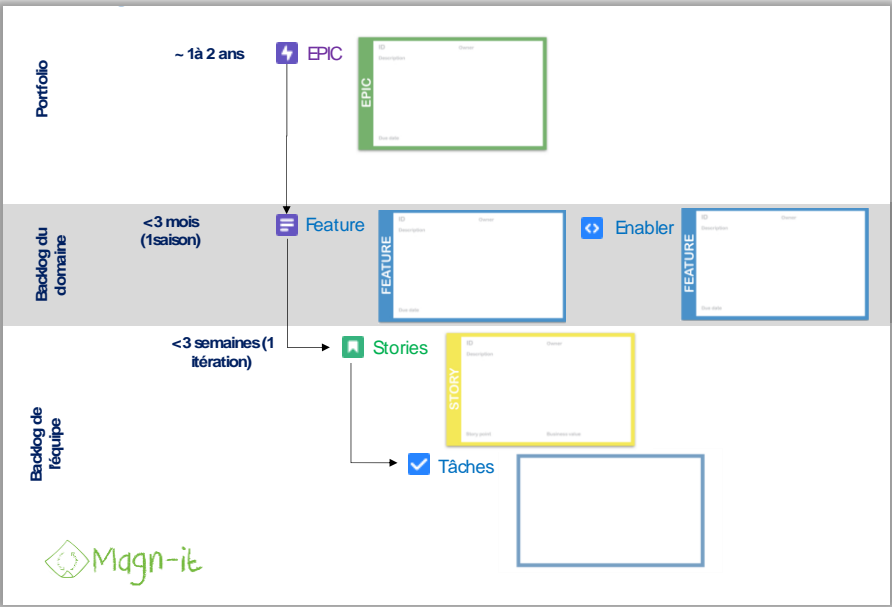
Portfolio

~ 1à 2 ans

EPIC

ID Owner
Description
EPIC
Due date

Backlog du domaine

<3 mois (1saison)

Feature

ID Owner
Description
FEATURE
Due date

Enabler

ID Owner
Description
FEATURE
Due date

Backlog de l'équipe

<3 semaines (1 itération)

Stories

ID Owner
Description
STORY
Story point Business value

Tâches

Magn-it